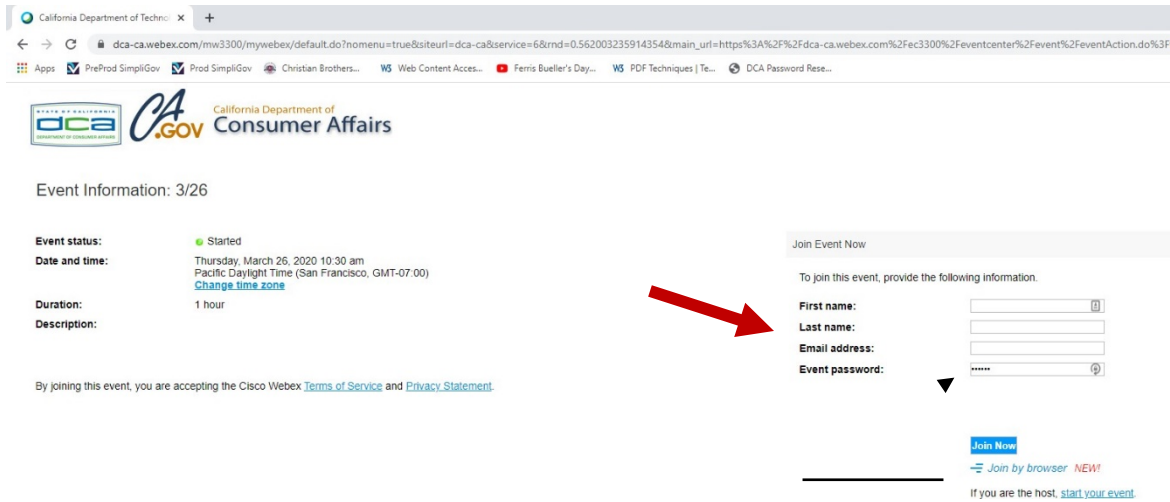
California Department of Techno ×
+
dca-ca.webex.com/mw3300/mywebex/default.do?nomenu=true&siteurl=dca-ca&service=6&rnd=0.562003235914354&main_url=https%3A%2F%2Fdca-ca.webex.com%2Fec3300%2Feventcenter%2Fevent%2FeventAction.do%3F
Apps PreProd SimpliGov Prod SimpliGov Christian Brothers... Web Content Acces... Ferris Bueller's Day... PDF Techniques | Te... DCA Password Rese...

STATE OF CALIFORNIA dca DEPARTMENT OF CONSUMER AFFAIRS CA.GOV California Department of Consumer Affairs

Event Information: 3/26

| Event status: | Started |
|---|---|
| Date and time: | Thursday, March 26, 2020 10:30 am Pacific Daylight Time (San Francisco, GMT-07:00) Change time zone |
| Duration: | 1 hour |
| Description: | |

By joining this event, you are accepting the Cisco Webex Terms of Service and Privacy Statement.

Join Event Now

To join this event, provide the following information.

First name:
Last name:
Email address:
Event password: ••••••

Join Now
Join by browser NEW!

If you are the host, start your event.